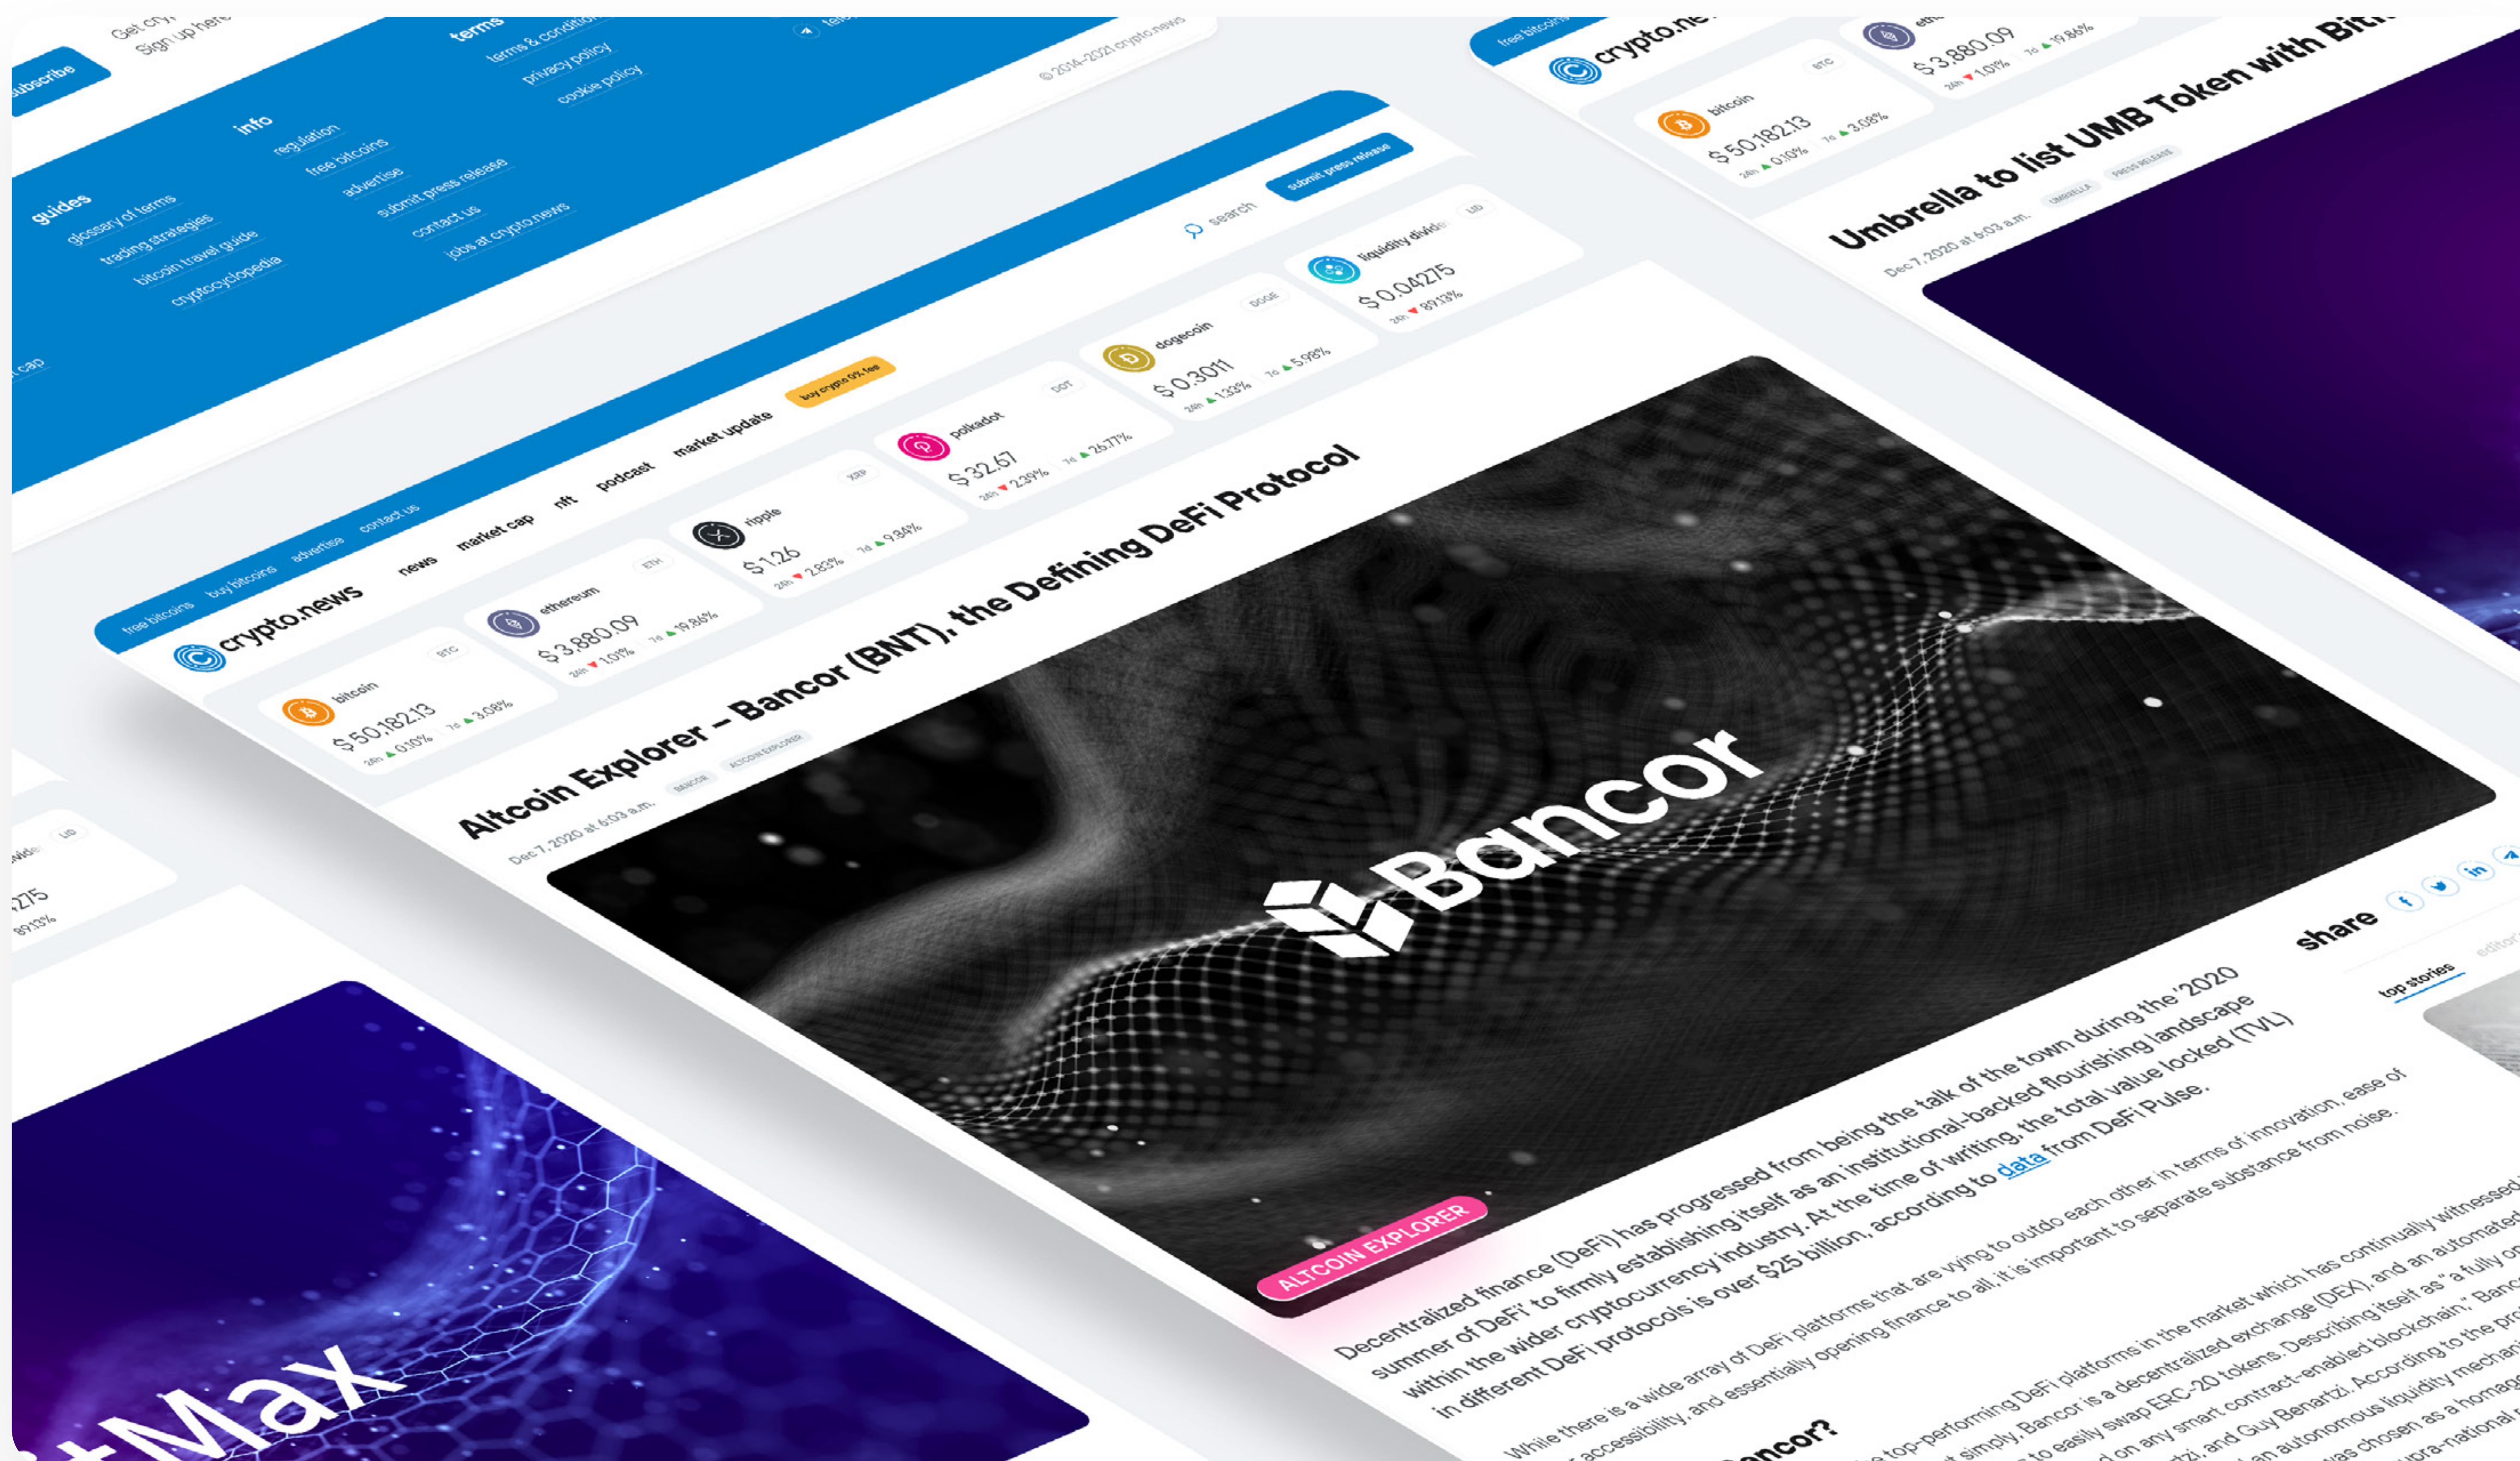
subscribe

Get cry
Sign up here

guides
glossary of terms
trading strategies
bitcoin travel guide
cryptocyclopedia

info
regulation
free bitcoins
advertise
submit press release
contact us
jobs at crypto.news

terms
terms & conditions
privacy policy
cookie policy

© 2014-2020 crypto.news

cap

free bitcoins buy bitcoins advertise contact us

search submit press release

crypto.news news market cap nft podcast market update buy crypto 0% fee

bitcoin BTC $ 50,182.13 24h ▲0.10% 7d ▲3.08%
ethereum ETH $ 3,880.09 24h ▼1.01% 7d ▲19.86%
ripple XRP $ 1.26 24h ▼2.83% 7d ▲9.84%
polkadot DOT $ 32.67 24h ▼2.39% 7d ▲26.77%
dogecoin DOGE $ 0.3011 24h ▲1.33% 7d ▲5.98%
liquidity divid LID $ 0.04275 24h ▼89.13%

Altcoin Explorer – Bancor (BNT), the Defining DeFi Protocol

Dec 7, 2020 at 6:03 a.m. BANCOR ALTCOIN EXPLORER

Bancor

ALTCOIN EXPLORER

share

top stories editor

Decentralized finance (DeFi) has progressed from being the talk of the town during the 2020 summer of DeFi to firmly establishing itself as an institutional-backed flourishing landscape within the wider cryptocurrency industry. At the time of writing, the total value locked (TVL) in different DeFi protocols is over $25 billion, according to data from DeFi Pulse.

While there is a wide array of DeFi platforms that are vying to outdo each other in terms of innovation, ease of accessibility, and essentially opening finance to all, it is important to separate substance from noise.

ancor?

e top-performing DeFi platforms in the market which has continually witnessed t simply, Bancor is a decentralized exchange (DEX), and an automated to easily swap ERC-20 tokens. Describing itself as "a fully on d on any smart contract-enabled blockchain," Banc zi, and Guy Benartzi. According to the pr an autonomous liquidity mechan as chosen as a homage pra-national

free bitcoins
crypto.ne
bitcoin BTC $ 50,182.13 24h ▲0.10% 7d ▲3.08%
eth $ 3,880.09 24h ▼1.01% 7d ▲19.86%

Umbrella to list UMB Token with Bit

Dec 7, 2020 at 6:03 a.m. UMBRELLA PRESS RELEASE

LID
ivide
275
89.13%

tMax